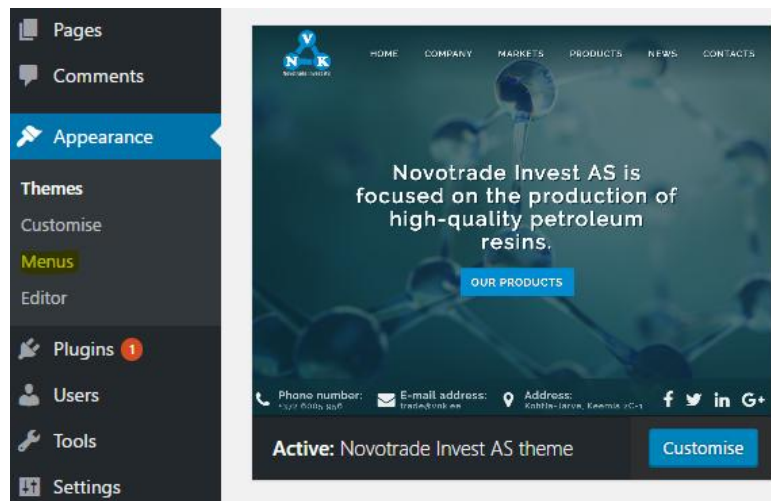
Pages
Comments
Appearance
Themes
Customise
Menus
Editor
Plugins 1
Users
Tools
Settings

V N K
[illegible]

HOME COMPANY MARKETS PRODUCTS NEWS CONTACTS

Novotrade Invest AS is focused on the production of high-quality petroleum resins.

OUR PRODUCTS

Phone number: +372 6085 860
E-mail address: trade@vnk.ee
Address: Kohtla-Järve, Keemia 2C-1

f in G+

Active: Novotrade Invest AS theme

Customise